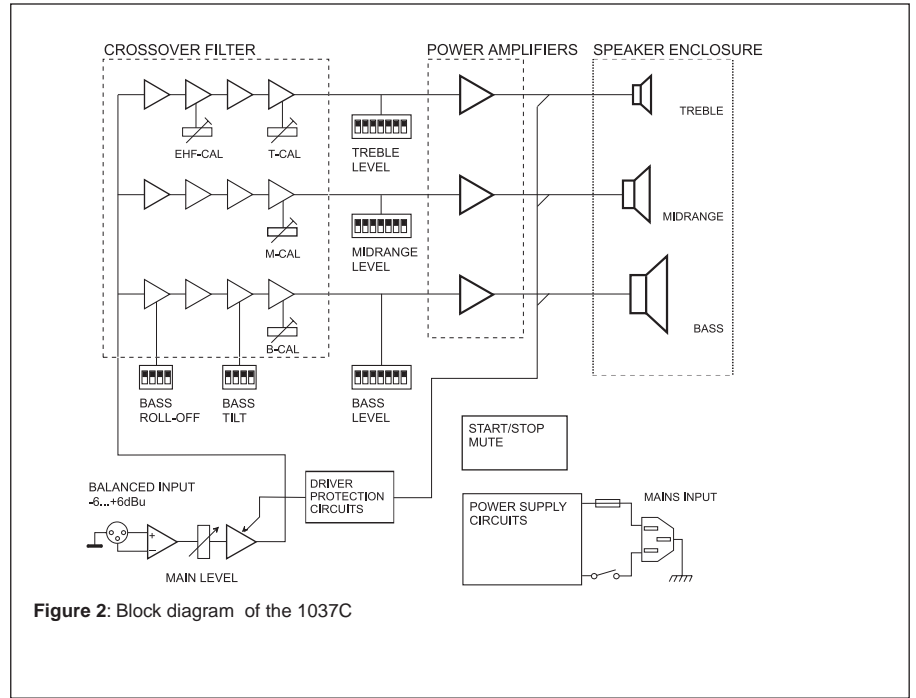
CROSSOVER FILTER

POWER AMPLIFIERS

SPEAKER ENCLOSURE

EHF-CAL

T-CAL

TREBLE LEVEL

TREBLE

M-CAL

MIDRANGE LEVEL

MIDRANGE

B-CAL

BASS

BASS ROLL-OFF

BASS TILT

BASS LEVEL

START/STOP MUTE

BALANCED INPUT -6...+6dBu

+

−

DRIVER PROTECTION CIRCUITS

POWER SUPPLY CIRCUITS

MAINS INPUT

MAIN LEVEL

**Figure 2**: Block diagram of the 1037C